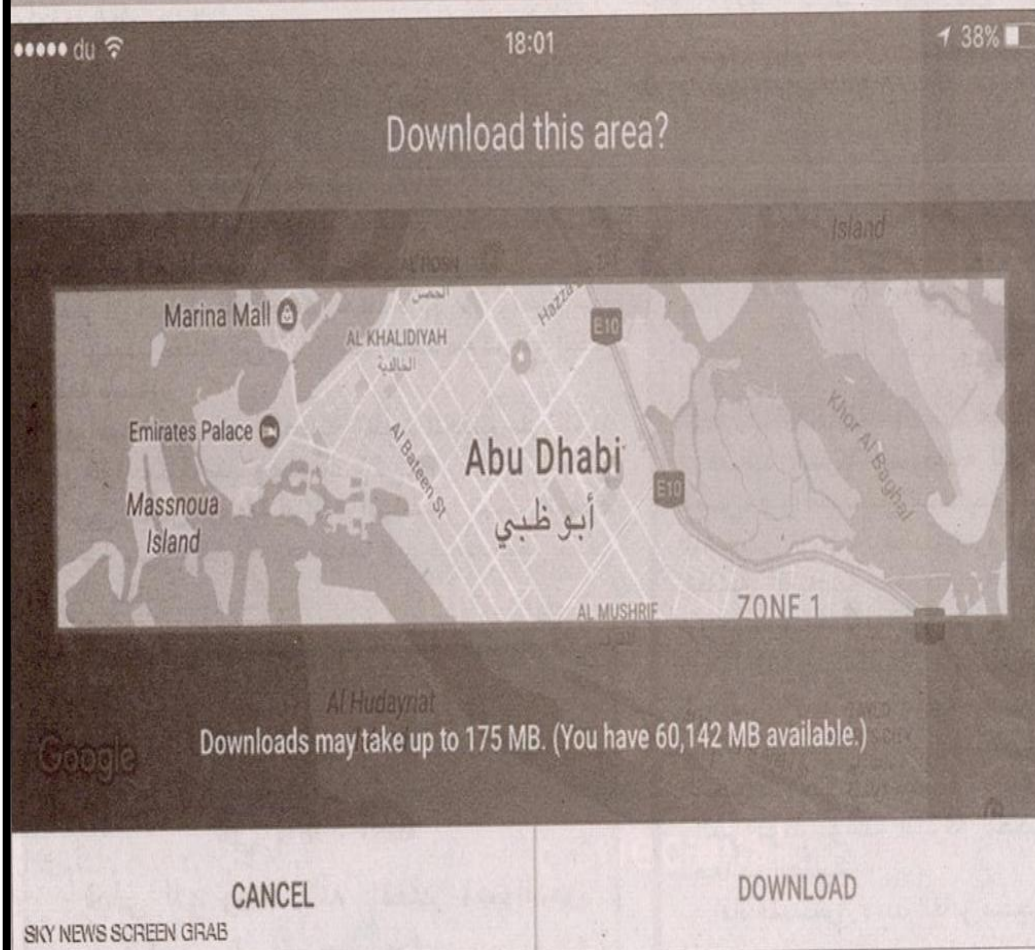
••••• du 18:01 38%

Download this area?

Island

AL ROSH

الحصن

Hazza

E10

Marina Mall

AL KHALIDIYAH

الخالدية

Emirates Palace

Al Bateen St

Abu Dhabi

أبو ظبي

E10

Khor Al Baghal

Massnoua Island

AL MUSHRIF

ZONE 1

Al Hudayriat

Google

Downloads may take up to 175 MB. (You have 60,142 MB available.)

CANCEL

DOWNLOAD

SKY NEWS SCREEN GRAB